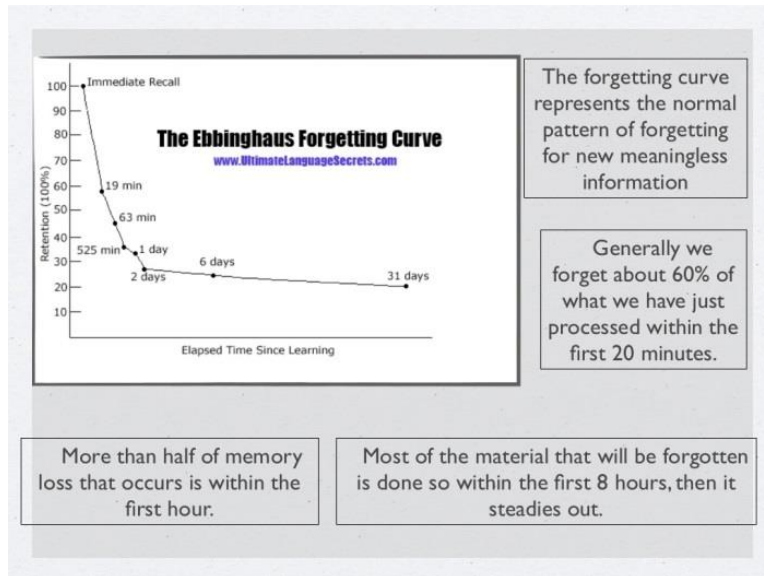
100
90
80
70
60
50
40
30
20
10
Retention (100%)
Immediate Recall
The Ebbinghaus Forgetting Curve
www.UltimateLanguageSecrets.com
19 min
63 min
525 min
1 day
2 days
6 days
31 days
Elapsed Time Since Learning

The forgetting curve represents the normal pattern of forgetting for new meaningless information

Generally we forget about 60% of what we have just processed within the first 20 minutes.

More than half of memory loss that occurs is within the first hour.

Most of the material that will be forgotten is done so within the first 8 hours, then it steadies out.